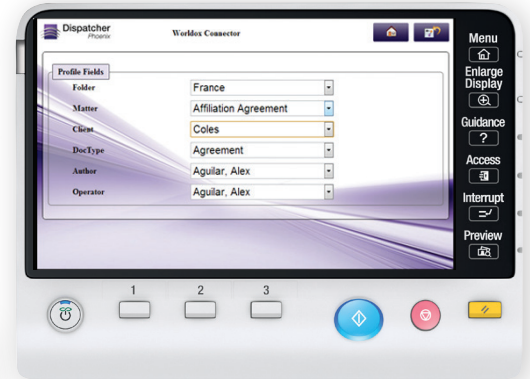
Dispatcher Phoenix

Worldox Connector

Profile Fields

| | |
|---|---|
| Folder | France |
| Matter | Affiliation Agreement |
| Client | Coles |
| DocType | Agreement |
| Author | Aguilar, Alex |
| Operator | Aguilar, Alex |

Menu

Enlarge Display

Guidance

Access

Interrupt

Preview

1

2

3